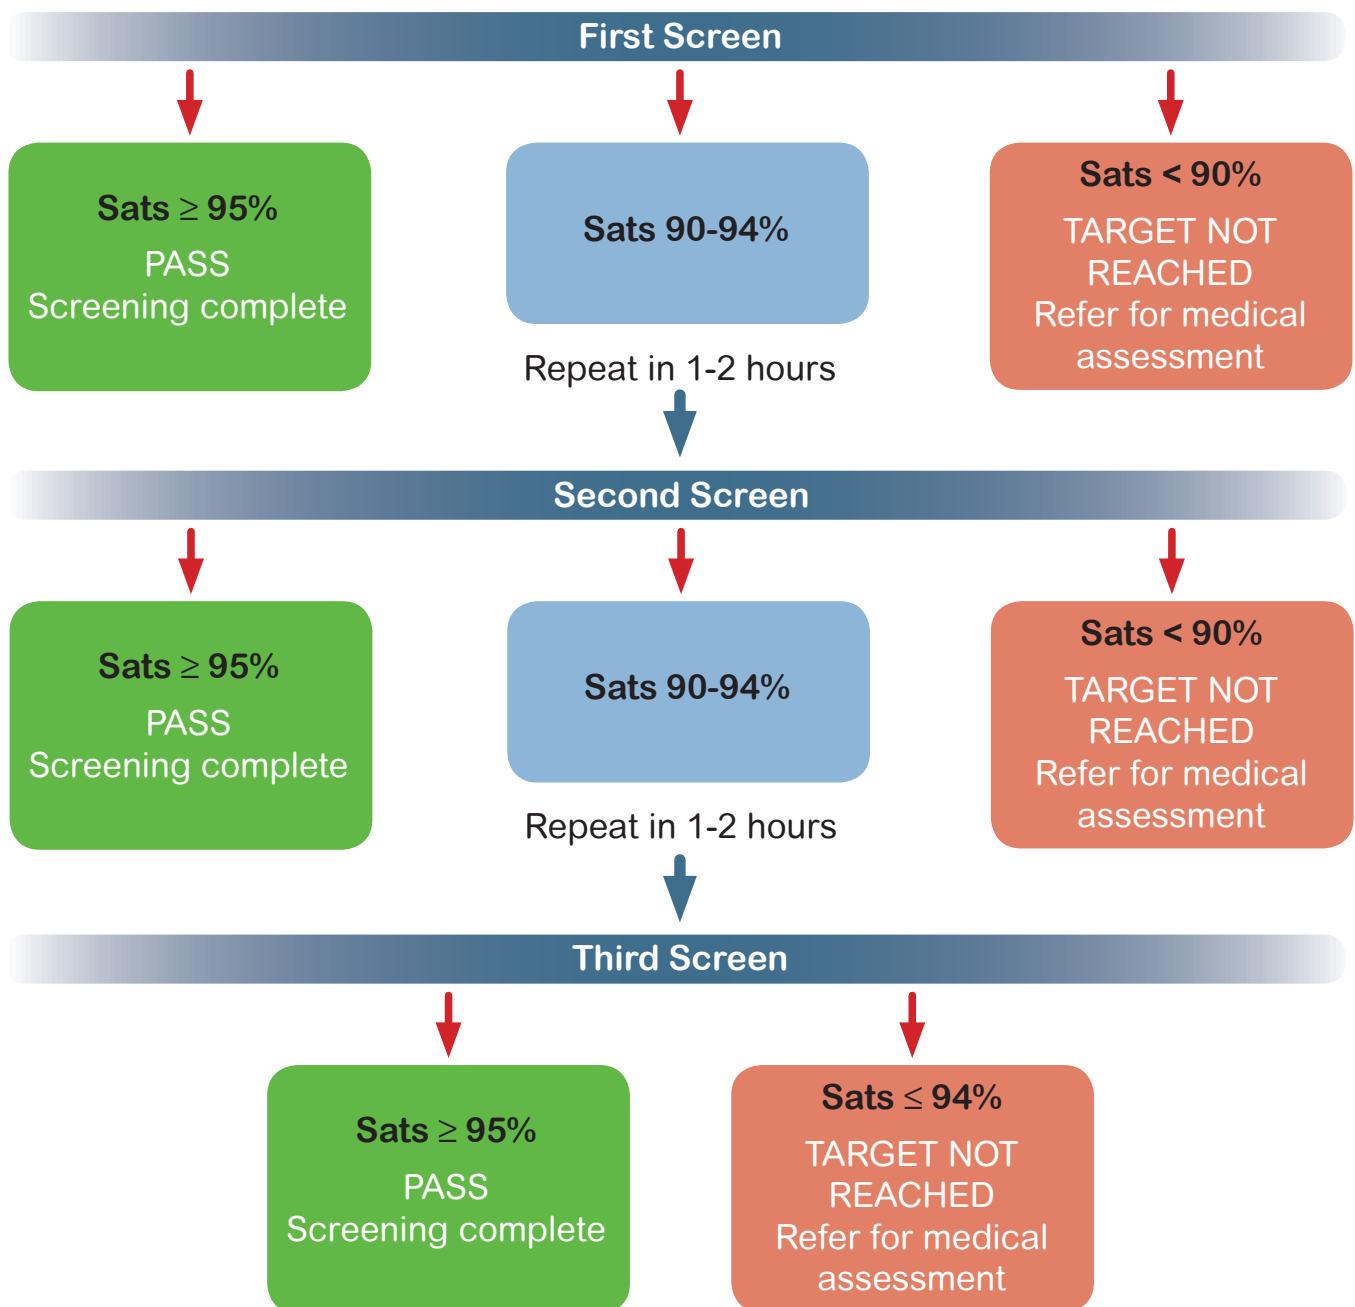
First Screen

Sats $\geq$ 95%
PASS
Screening complete

Sats 90-94%

Repeat in 1-2 hours

Sats < 90%
TARGET NOT REACHED
Refer for medical assessment

Second Screen

Sats $\geq$ 95%
PASS
Screening complete

Sats 90-94%

Repeat in 1-2 hours

Sats < 90%
TARGET NOT REACHED
Refer for medical assessment

Third Screen

Sats $\geq$ 95%
PASS
Screening complete

Sats $\leq$ 94%
TARGET NOT REACHED
Refer for medical assessment